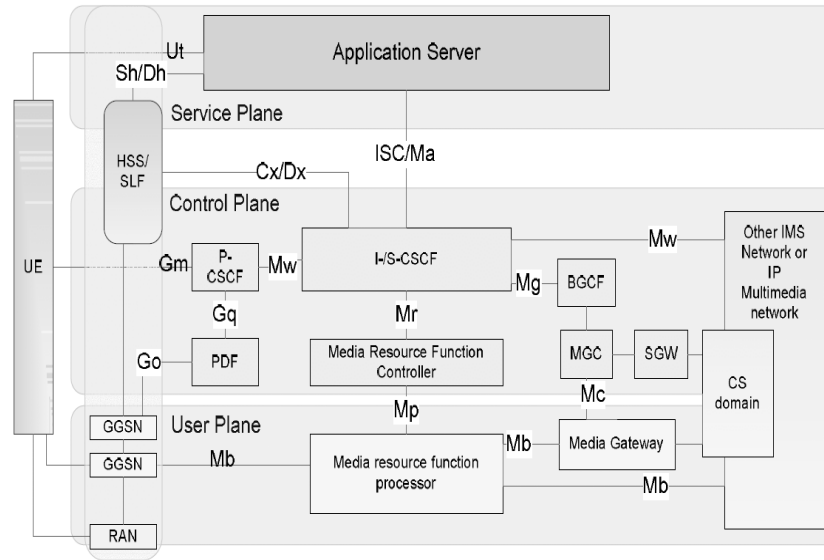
Ut

Application Server

Sh/Dh

Service Plane

HSS/ SLF

ISC/Ma

Cx/Dx

Control Plane

Other IMS Network or IP Multimedia network

UE

Gm

P-CSCF

Mw

I-/S-CSCF

Mw

Mg

BGCF

Gq

Mr

Go

PDF

Media Resource Function Controller

MGC

SGW

CS domain

Mc

Mp

User Plane

GGSN

Mb

Media Gateway

GGSN

Mb

Media resource function processor

Mb

RAN